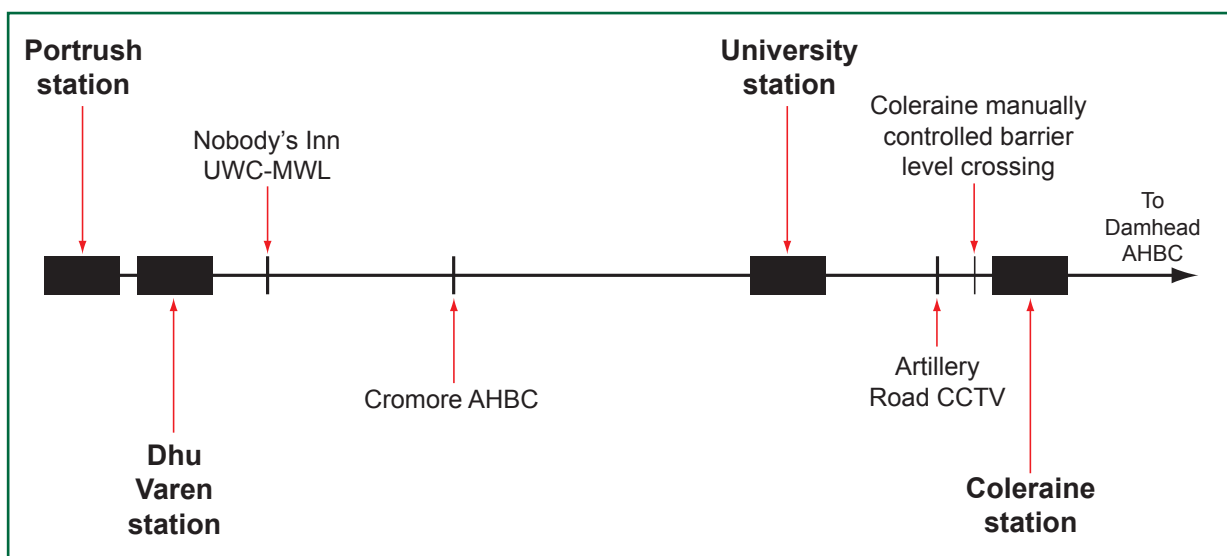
Portrush station

Nobody's Inn UWC-MWL

University station

Coleraine manually controlled barrier level crossing

To Damhead AHBC

Cromore AHBC

Artillery Road CCTV

Dhu Varen station

Coleraine station